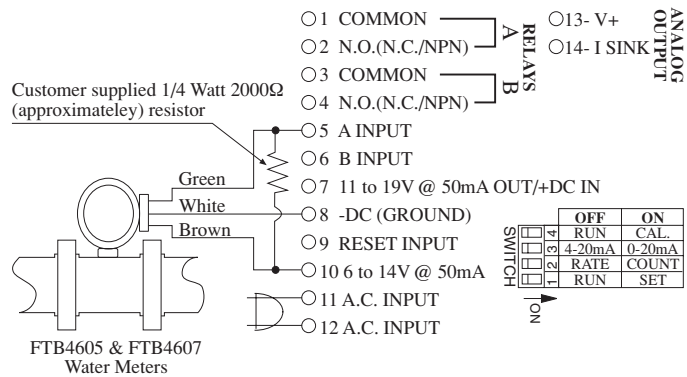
1 COMMON
2 N.O.(N.C./NPN)
RELAYS A
3 COMMON
4 N.O.(N.C./NPN)
B
13- V+
14- I SINK
ANALOG OUTPUT

Customer supplied 1/4 Watt 2000Ω (approximateley) resistor

5 A INPUT
6 B INPUT
7 11 to 19V @ 50mA OUT/+DC IN
8 -DC (GROUND)
9 RESET INPUT
10 6 to 14V @ 50mA
11 A.C. INPUT
12 A.C. INPUT

Green
White
Brown

FTB4605 & FTB4607 Water Meters

SWITCH

| | OFF | ON |
|---|---|---|
| 4 | RUN | CAL. |
| 3 | 4-20mA | 0-20mA |
| 2 | RATE | COUNT |
| 1 | RUN | SET |

ON